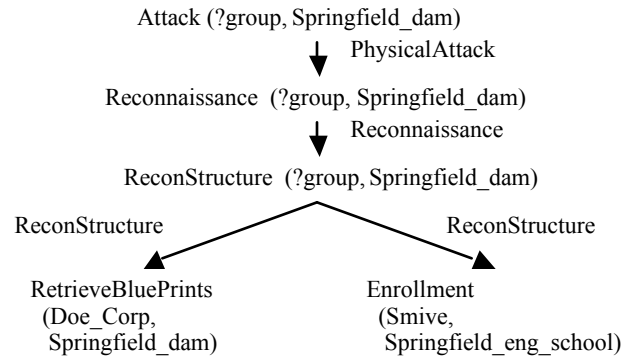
Attack (?group, Springfield_dam)

PhysicalAttack

Reconnaissance (?group, Springfield_dam)

Reconnaissance

ReconStructure (?group, Springfield_dam)

ReconStructure

ReconStructure

RetrieveBluePrints (Doe_Corp, Springfield_dam)

Enrollment (Smive, Springfield_eng_school)